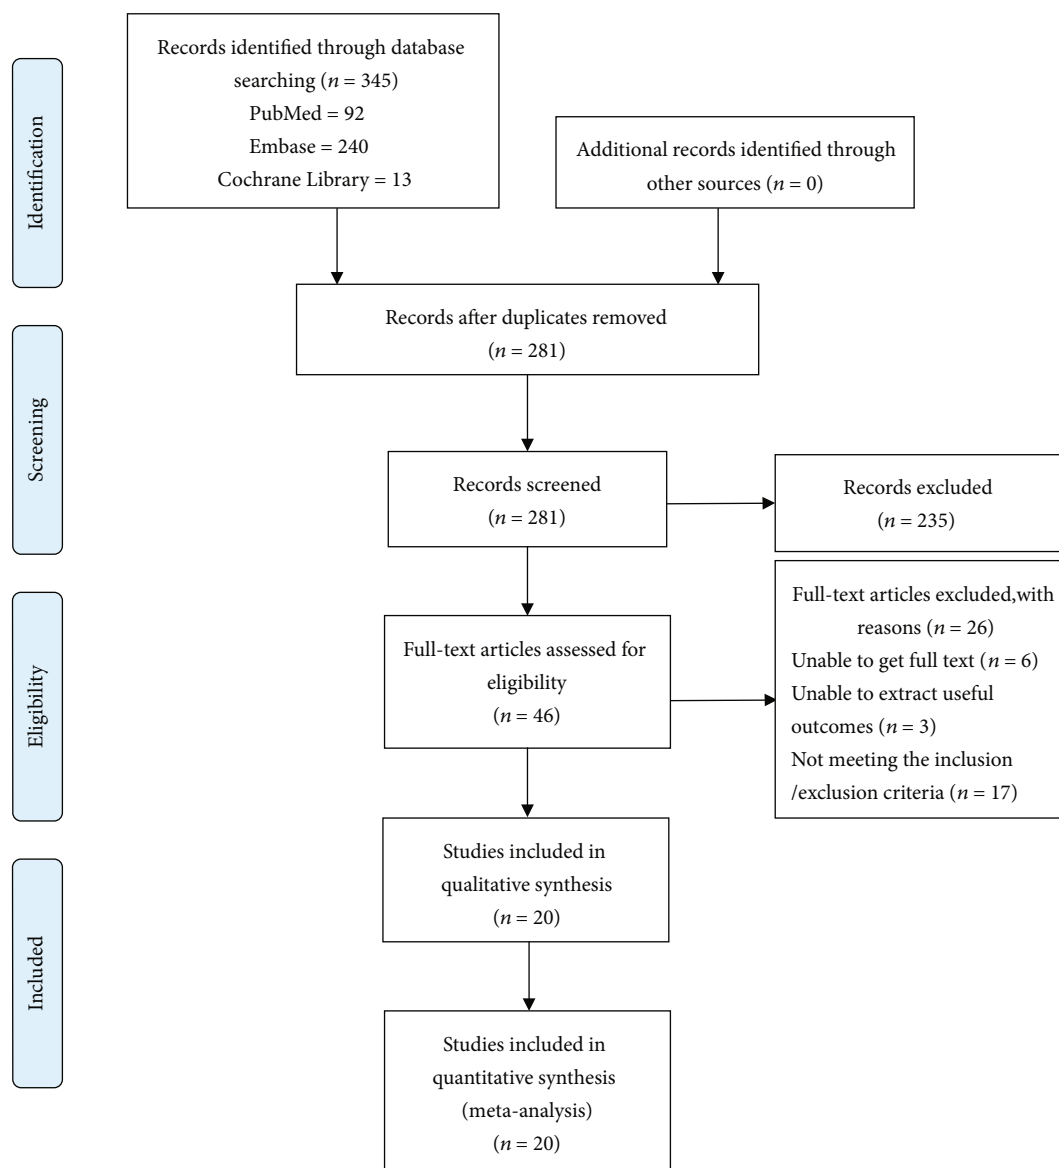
Identification

Records identified through database searching ($n = 345$)
PubMed = 92
Embase = 240
Cochrane Library = 13

Additional records identified through other sources ($n = 0$)

Records after duplicates removed ($n = 281$)

Screening

Records screened ($n = 281$)

Records excluded ($n = 235$)

Eligibility

Full-text articles assessed for eligibility ($n = 46$)

Full-text articles excluded,with reasons ($n = 26$)
Unable to get full text ($n = 6$)
Unable to extract useful outcomes ($n = 3$)
Not meeting the inclusion /exclusion criteria ($n = 17$)

Included

Studies included in qualitative synthesis ($n = 20$)

Studies included in quantitative synthesis (meta-analysis) ($n = 20$)